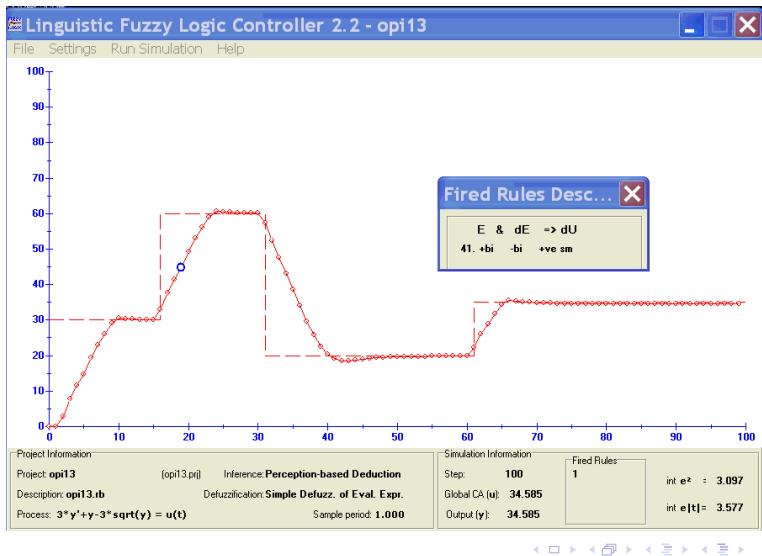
Linguistic Fuzzy Logic Controller 2.2 - opi13

File Settings Run Simulation Help

100
90
80
70
60
50
40
30
20
10
0

0 10 20 30 40 50 60 70 80 90 100

Fired Rules Desc...

E & dE => dU
41. +bi -bi +ve sm

Project Information
Project: opi13 (opi13.prj) Inference: Perception-based Deduction
Description: opi13.rb Defuzzification: Simple Defuzz. of Eval. Expr.
Process: 3*y'+y-3*sqrt(y) = u(t) Sample period: 1.000

Simulation Information
Step: 100
Global CA (u): 34.585
Output (y): 34.585

Fired Rules
1

int e² = 3.097
int e|t| = 3.577